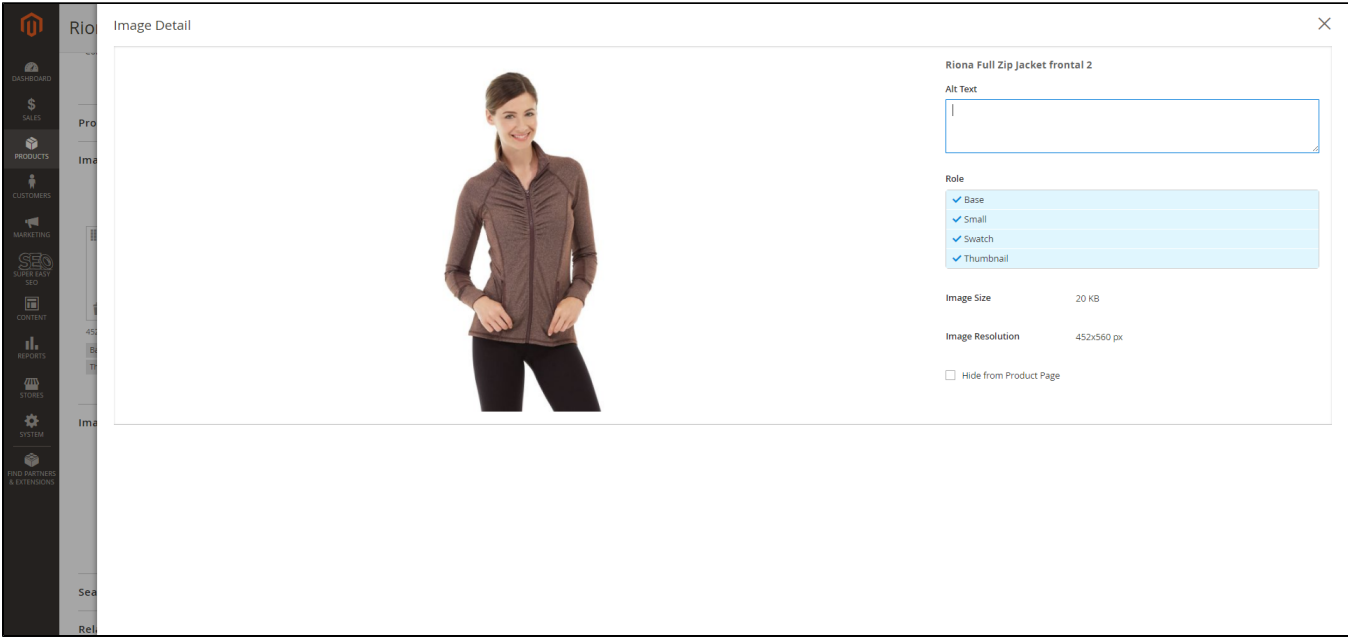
DASHBOARD
SALES
PRODUCTS
CUSTOMERS
MARKETING
SEO
SUPER EASY SEO
CONTENT
REPORTS
STORES
SYSTEM
FIND PARTNERS & EXTENSIONS

Rio
Pro
Ima
452
Ba
Th
Ima
Sea
Rel

Image Detail

Riona Full Zip Jacket frontal 2

Alt Text

Role
Base
Small
Swatch
Thumbnail

Image Size 20 KB

Image Resolution 452x560 px

Hide from Product Page